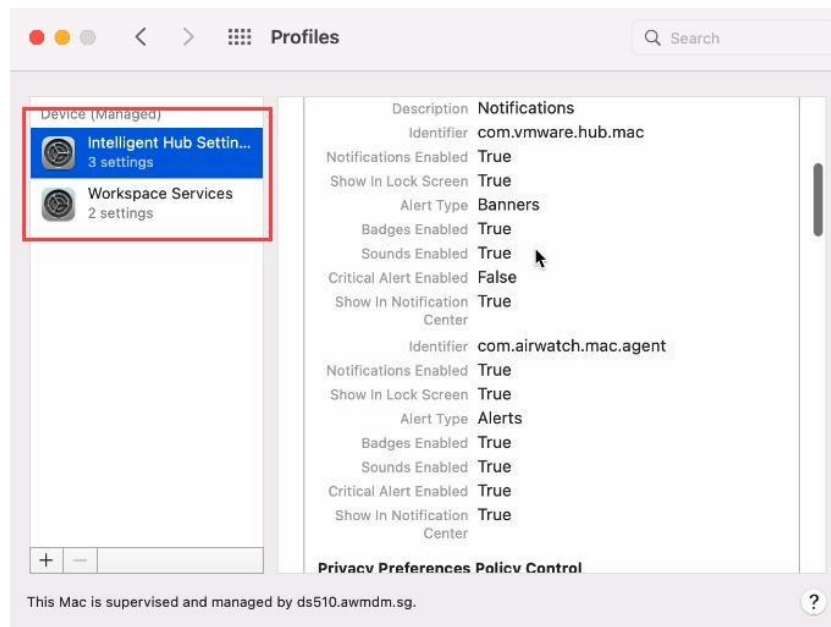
Profiles

Search

Device (Managed)

Intelligent Hub Settin...
3 settings

Workspace Services
2 settings

+ −

Description Notifications
Identifier com.vmware.hub.mac
Notifications Enabled True
Show In Lock Screen True
Alert Type Banners
Badges Enabled True
Sounds Enabled True
Critical Alert Enabled False
Show In Notification Center True

Identifier com.airwatch.mac.agent
Notifications Enabled True
Show In Lock Screen True
Alert Type Alerts
Badges Enabled True
Sounds Enabled True
Critical Alert Enabled True
Show In Notification Center True

Privacy Preferences Policy Control

This Mac is supervised and managed by ds510.awmdm.sg.

?